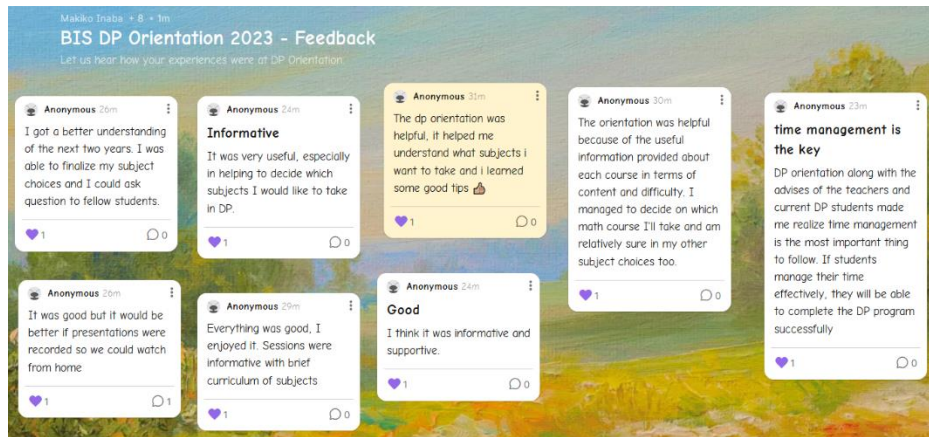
Makiko Inaba • 8 • 1m

BIS DP Orientation 2023 - Feedback

Let us hear how your experiences were at DP Orientation

Anonymous 26m

I got a better understanding of the next two years. I was able to finalize my subject choices and I could ask question to fellow students.

1 0

Anonymous 26m

It was good but it would be better if presentations were recorded so we could watch from home

1 1

Anonymous 24m

Informative

It was very useful, especially in helping to decide which subjects I would like to take in DP.

1 0

Anonymous 29m

Everything was good, I enjoyed it. Sessions were informative with brief curriculum of subjects

1 0

Anonymous 31m

The dp orientation was helpful, it helped me understand what subjects i want to take and i learned some good tips 👍

1 0

Anonymous 24m

Good

I think it was informative and supportive.

1 0

Anonymous 30m

The orientation was helpful because of the useful information provided about each course in terms of content and difficulty. I managed to decide on which math course I'll take and am relatively sure in my other subject choices too.

1 0

Anonymous 23m

time management is the key

DP orientation along with the advises of the teachers and current DP students made me realize time management is the most important thing to follow. If students manage their time effectively, they will be able to complete the DP program successfully

1 0